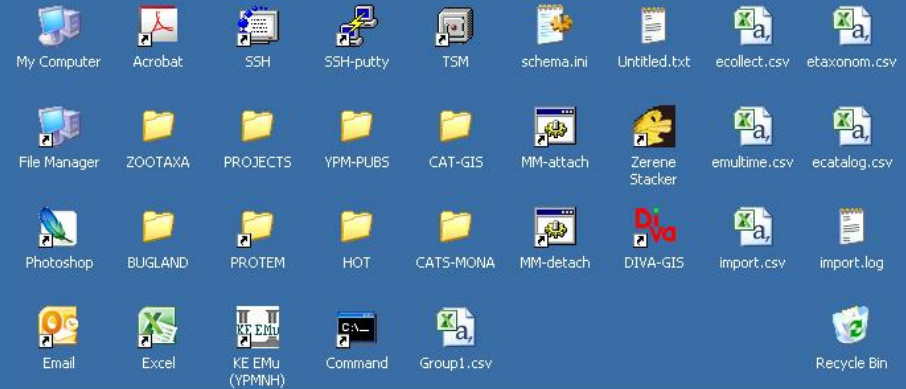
My Computer
Acrobat
SSH
SSH-putty
TSM
schema.ini
Untitled.txt
ecollect.csv
etaxonom.csv

File Manager
ZOOTAXA
PROJECTS
YPM-PUBS
CAT-GIS
MM-attach
Zerene Stacker
emultime.csv
ecatalog.csv

Photoshop
BUGLAND
PROTEM
HOT
CATS-MONA
MM-detach
DIVA-GIS
import.csv
import.log

Email
Excel
KE EMu (YPMNH)
Command
Group1.csv
Recycle Bin